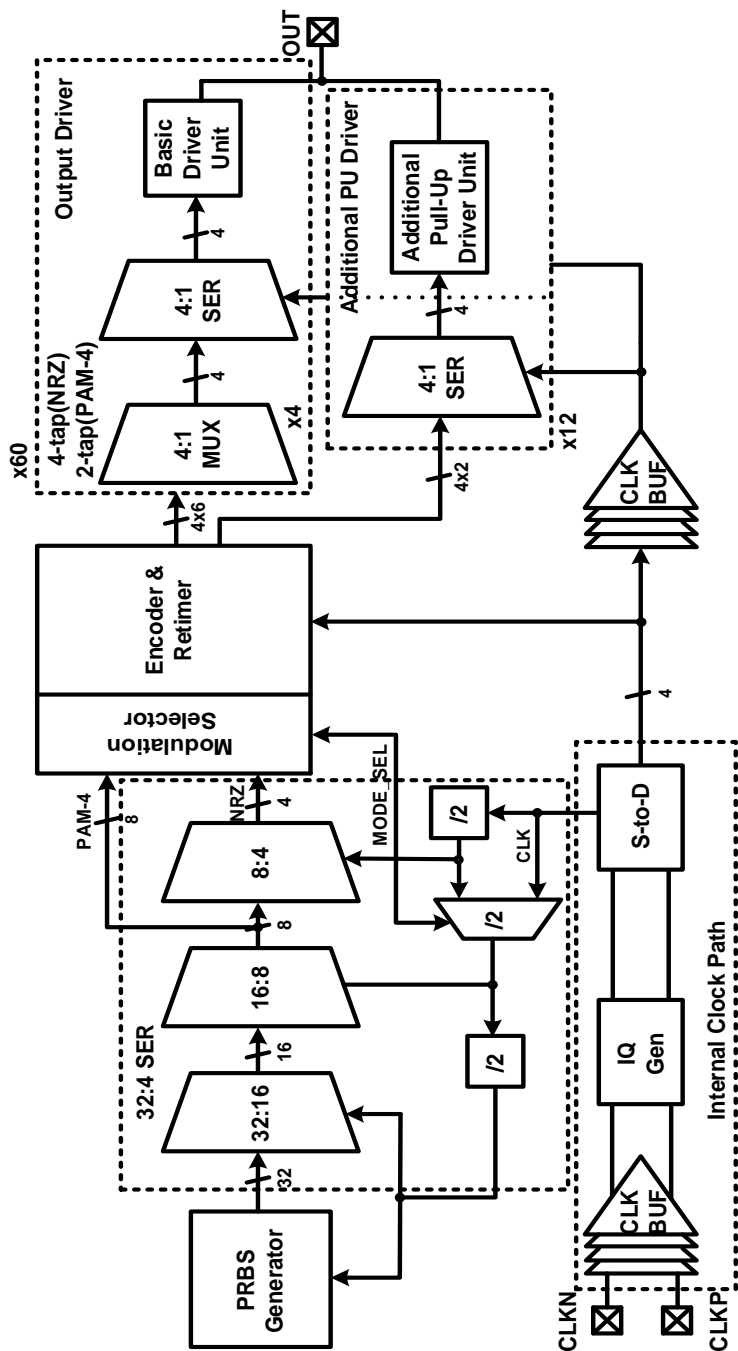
OUT
Output Driver
Basic Driver Unit
4
4:1 SER
4
4:1 MUX
x4
4-tap(NRZ)
2-tap(PAM-4)
x60
Additional PU Driver
Additional Pull-Up Driver Unit
4
4:1 SER
x12
4x6
4x2
CLK BUF
Encoder & Retimer
Modulation Selector
4
PAM-4
8
NRZ
4
MODE_SEL
/2
CLK
S-to-D
8:4
8
/2
16:8
16
/2
32:4 SER
32:16
32
PRBS Generator
IQ Gen
CLK BUF
Internal Clock Path
CLKN
CLKP